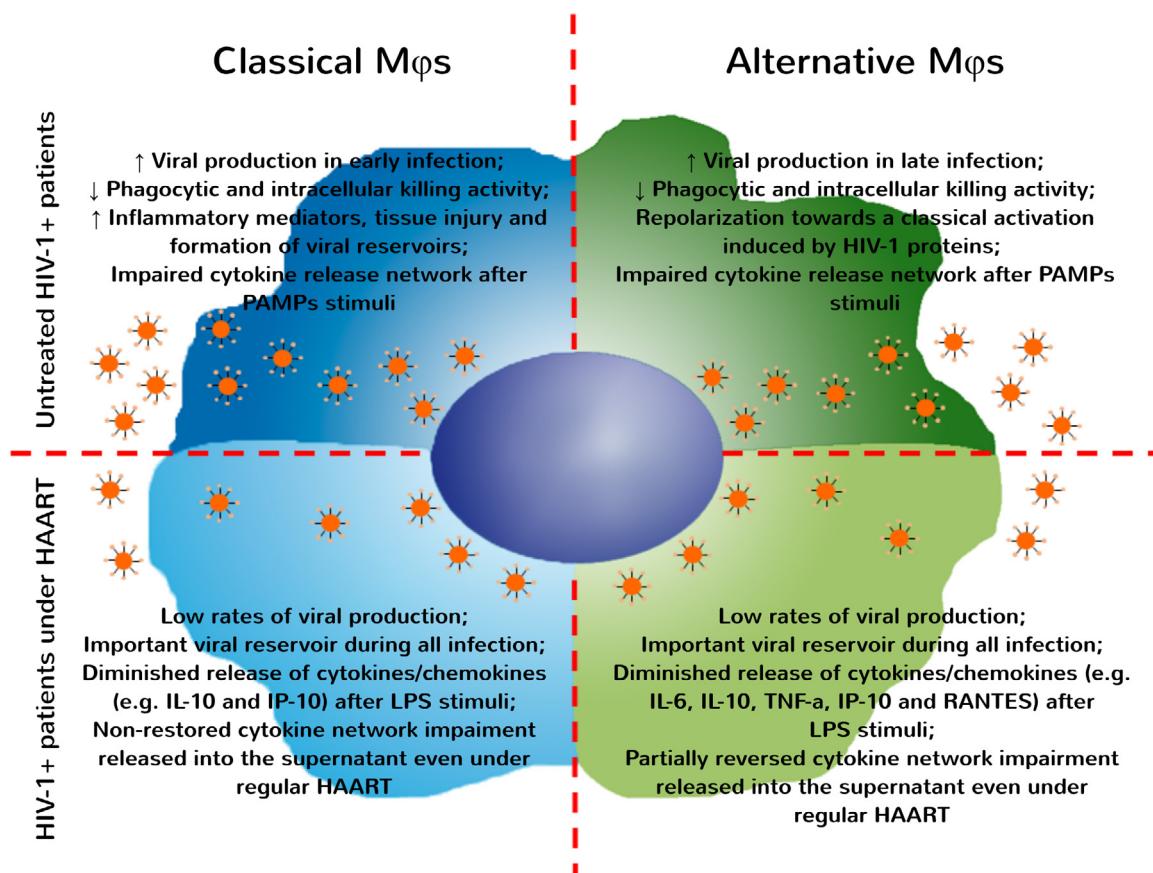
Classical Mφs

Alternative Mφs

Untreated HIV-1+ patients

↑ Viral production in early infection;
↓ Phagocytic and intracellular killing activity;
↑ Inflammatory mediators, tissue injury and formation of viral reservoirs;
Impaired cytokine release network after PAMPs stimuli

↑ Viral production in late infection;
↓ Phagocytic and intracellular killing activity;
Repolarization towards a classical activation induced by HIV-1 proteins;
Impaired cytokine release network after PAMPs stimuli

HIV-1+ patients under HAART

Low rates of viral production;
Important viral reservoir during all infection;
Diminished release of cytokines/chemokines (e.g. IL-10 and IP-10) after LPS stimuli;
Non-restored cytokine network impaiment released into the supernatant even under regular HAART

Low rates of viral production;
Important viral reservoir during all infection;
Diminished release of cytokines/chemokines (e.g. IL-6, IL-10, TNF-a, IP-10 and RANTES) after LPS stimuli;
Partially reversed cytokine network impairment released into the supernatant even under regular HAART